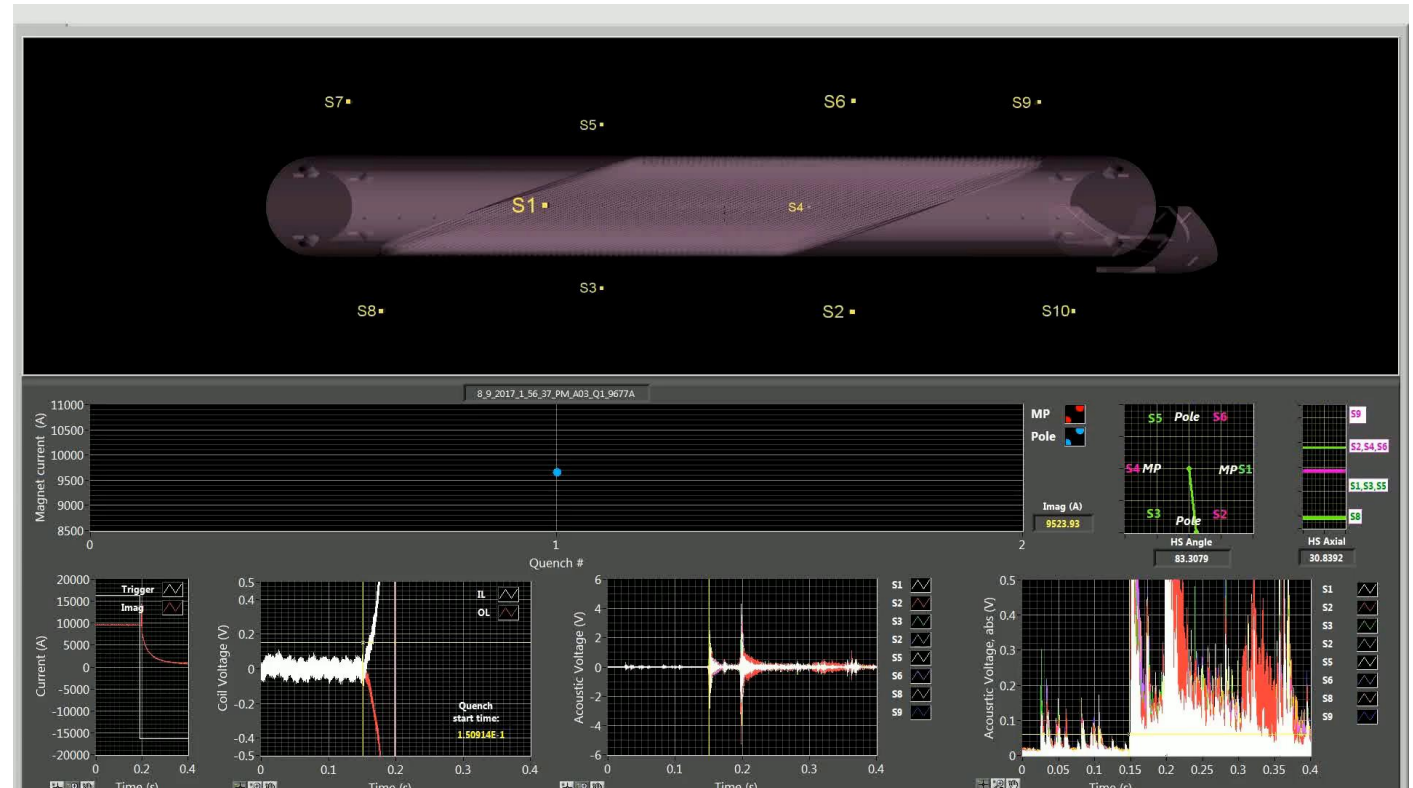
S7
S5
S6
S9
S1
S4
S3
S8
S2
S10

8_9_2017_1_56_37_PM_A03_Q1_9677A

Magnet current (A)
11000
10500
10000
9500
9000
8500
0
1
2
Quench #

MP
Pole

Imag (A)
9523.93

S5 Pole S6
S4 MP MP S1
S3 Pole S2
HS Angle
83.3079

S9
S2,S4,S6
S1,S3,S5
S8
HS Axial
30.8392

Current (A)
20000
15000
10000
5000
0
-5000
-10000
-15000
-20000
0
0.2
0.4
Time (s)
Trigger
Imag

Coil Voltage (V)
0.5
0.4
0.2
0
-0.2
-0.4
-0.5
0
0.1
0.2
0.3
0.4
Time (s)
IL
OL
Quench start time:
1.50914E-1

Acoustic Voltage (V)
6
4
2
0
-2
-4
-6
0
0.1
0.2
0.3
0.4
Time (s)
S1
S2
S3
S2
S5
S6
S8
S9

Acousrtic Voltage, abs (V)
0.5
0.4
0.3
0.2
0.1
0
0
0.05
0.1
0.15
0.2
0.25
0.3
0.35
0.4
Time (s)
S1
S2
S3
S2
S5
S6
S8
S9